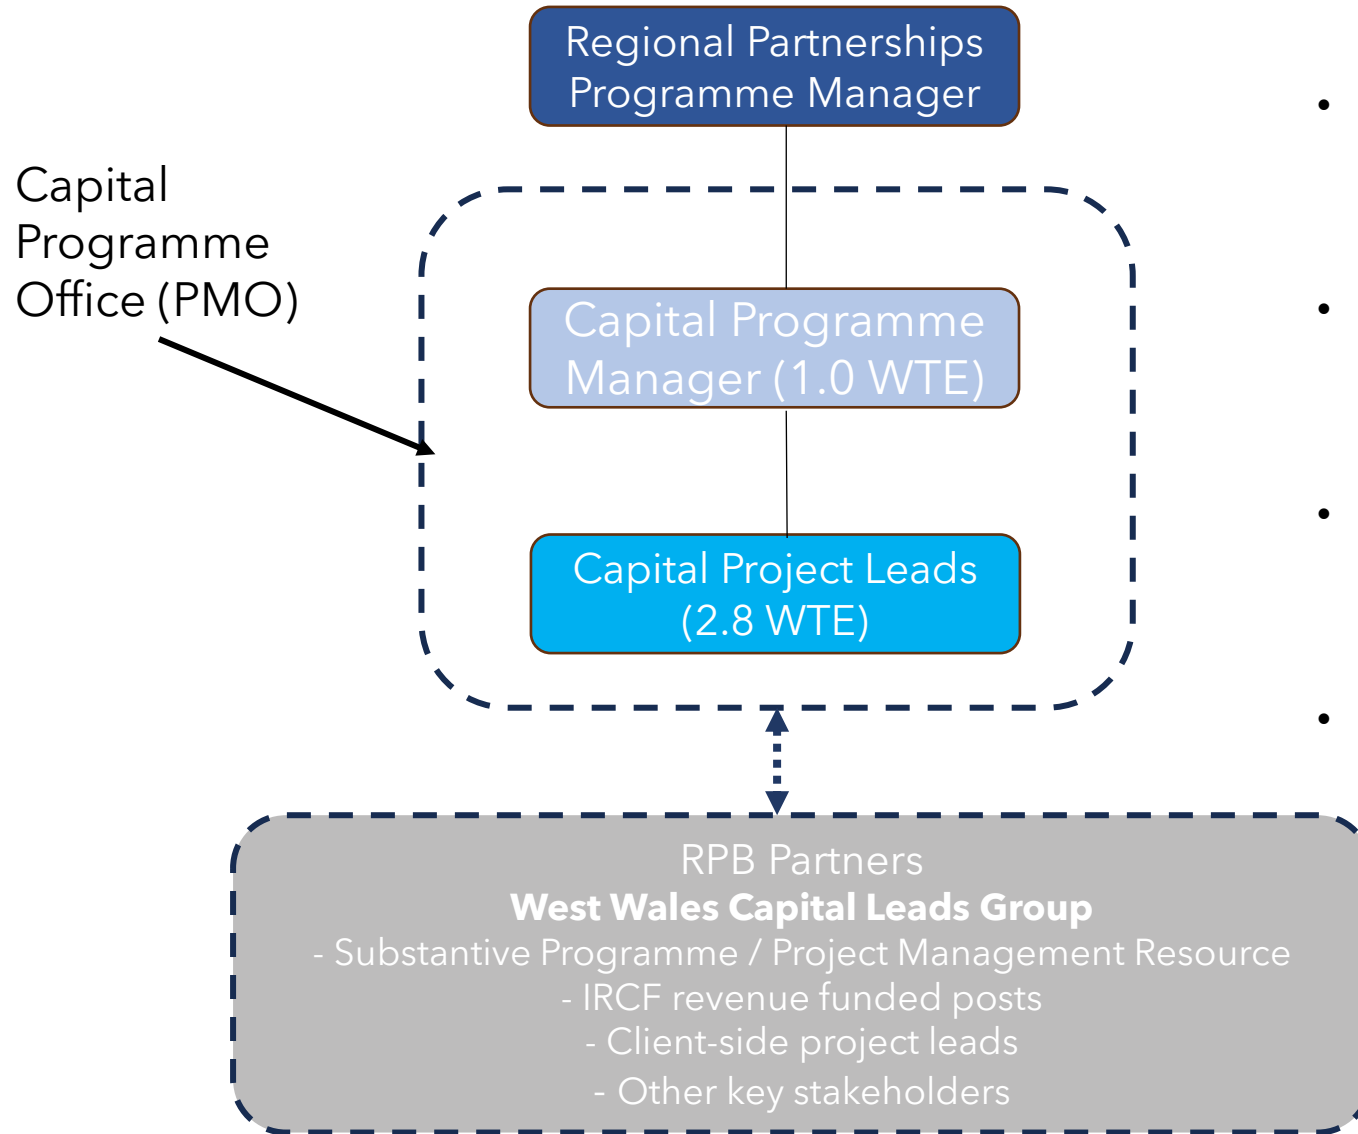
Regional Partnerships Programme Manager

Capital Programme Office (PMO)

Capital Programme Manager (1.0 WTE)

Capital Project Leads (2.8 WTE)

RPB Partners
**West Wales Capital Leads Group**
- Substantive Programme / Project Management Resource
- IRCF revenue funded posts
- Client-side project leads
- Other key stakeholders

•

•

•

•